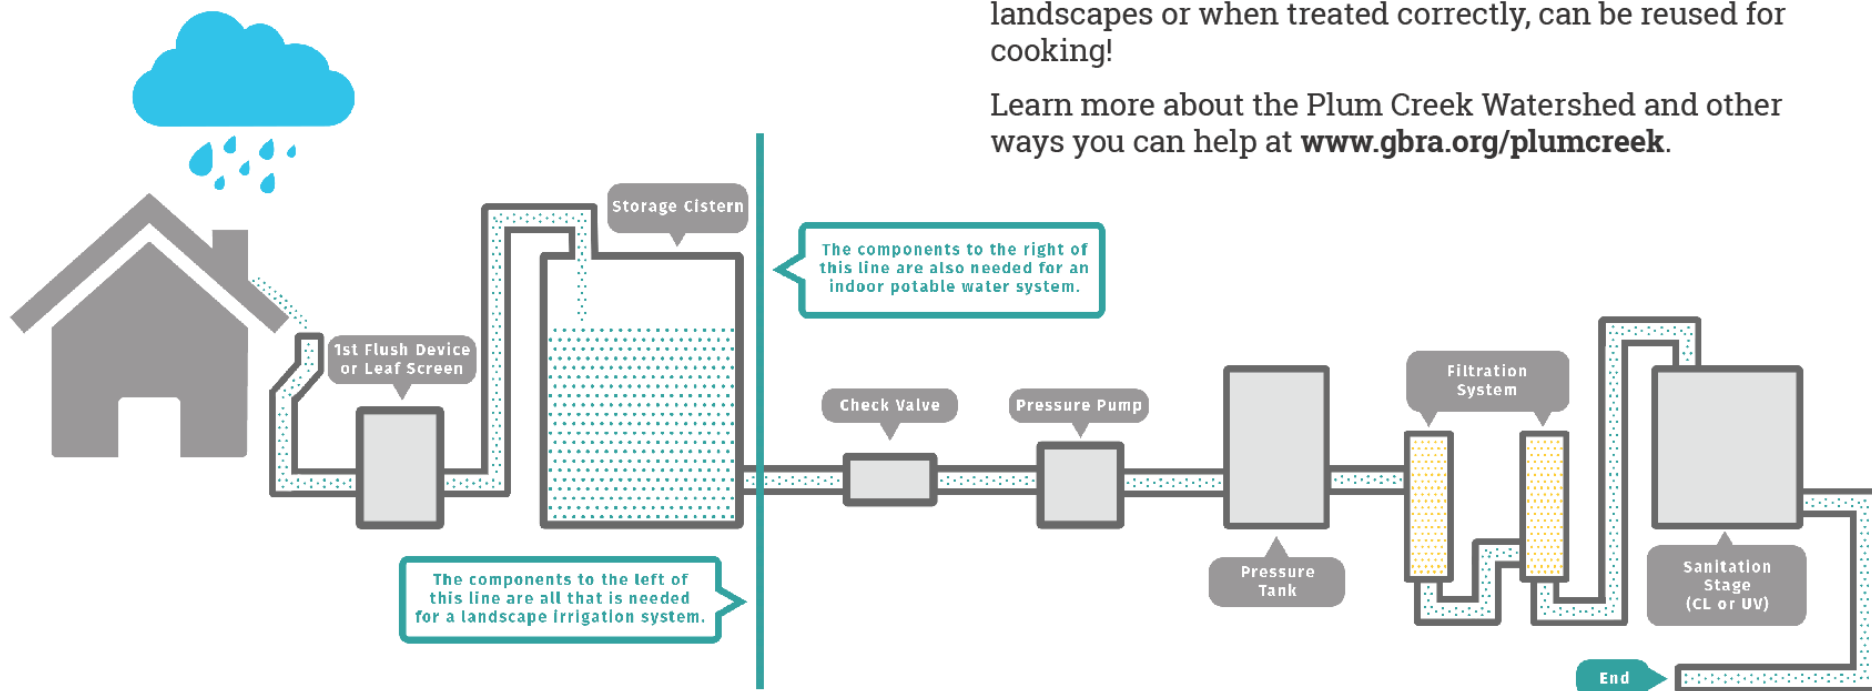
landscapes or when treated correctly, can be reused for cooking!

Learn more about the Plum Creek Watershed and other ways you can help at **www.gbra.org/plumcreek**.

Storage Cistern

The components to the right of this line are also needed for an indoor potable water system.

1st Flush Device or Leaf Screen

Check Valve

Pressure Pump

Filtration System

Pressure Tank

Sanitation Stage (CL or UV)

The components to the left of this line are all that is needed for a landscape irrigation system.

End